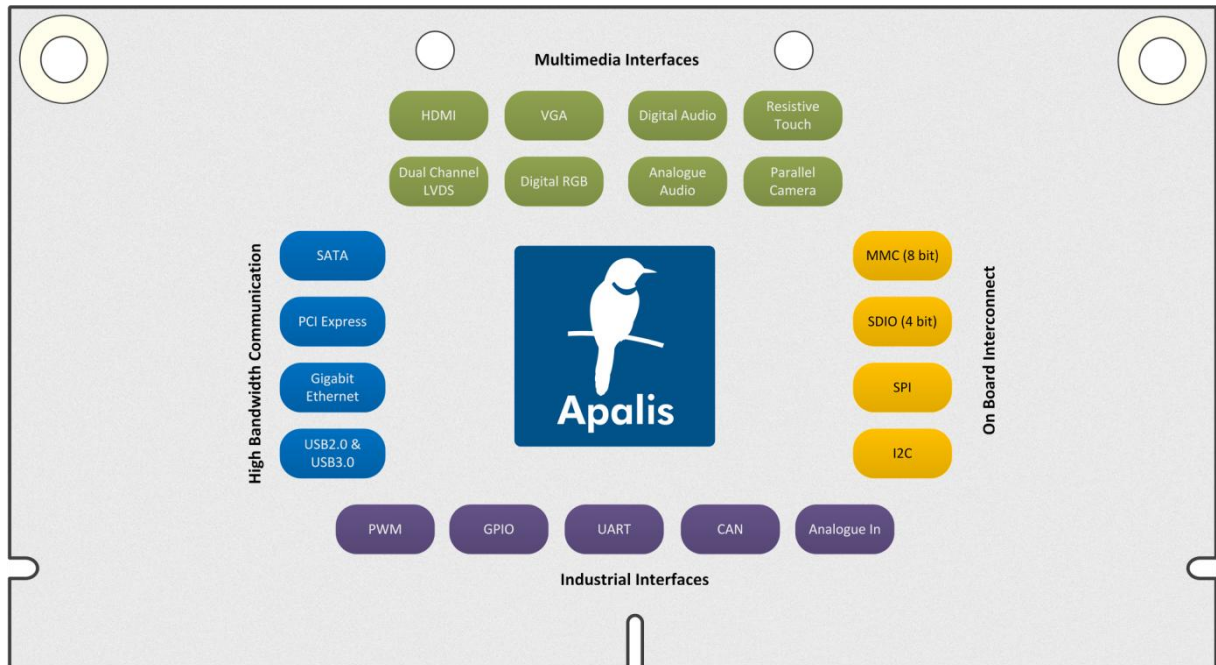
Multimedia Interfaces

HDMI

VGA

Digital Audio

Resistive Touch

Dual Channel LVDS

Digital RGB

Analogue Audio

Parallel Camera

High Bandwidth Communication

SATA

PCI Express

Gigabit Ethernet

USB2.0 & USB3.0

Apalis

On Board Interconnect

MMC (8 bit)

SDIO (4 bit)

SPI

I2C

PWM

GPIO

UART

CAN

Analogue In

Industrial Interfaces